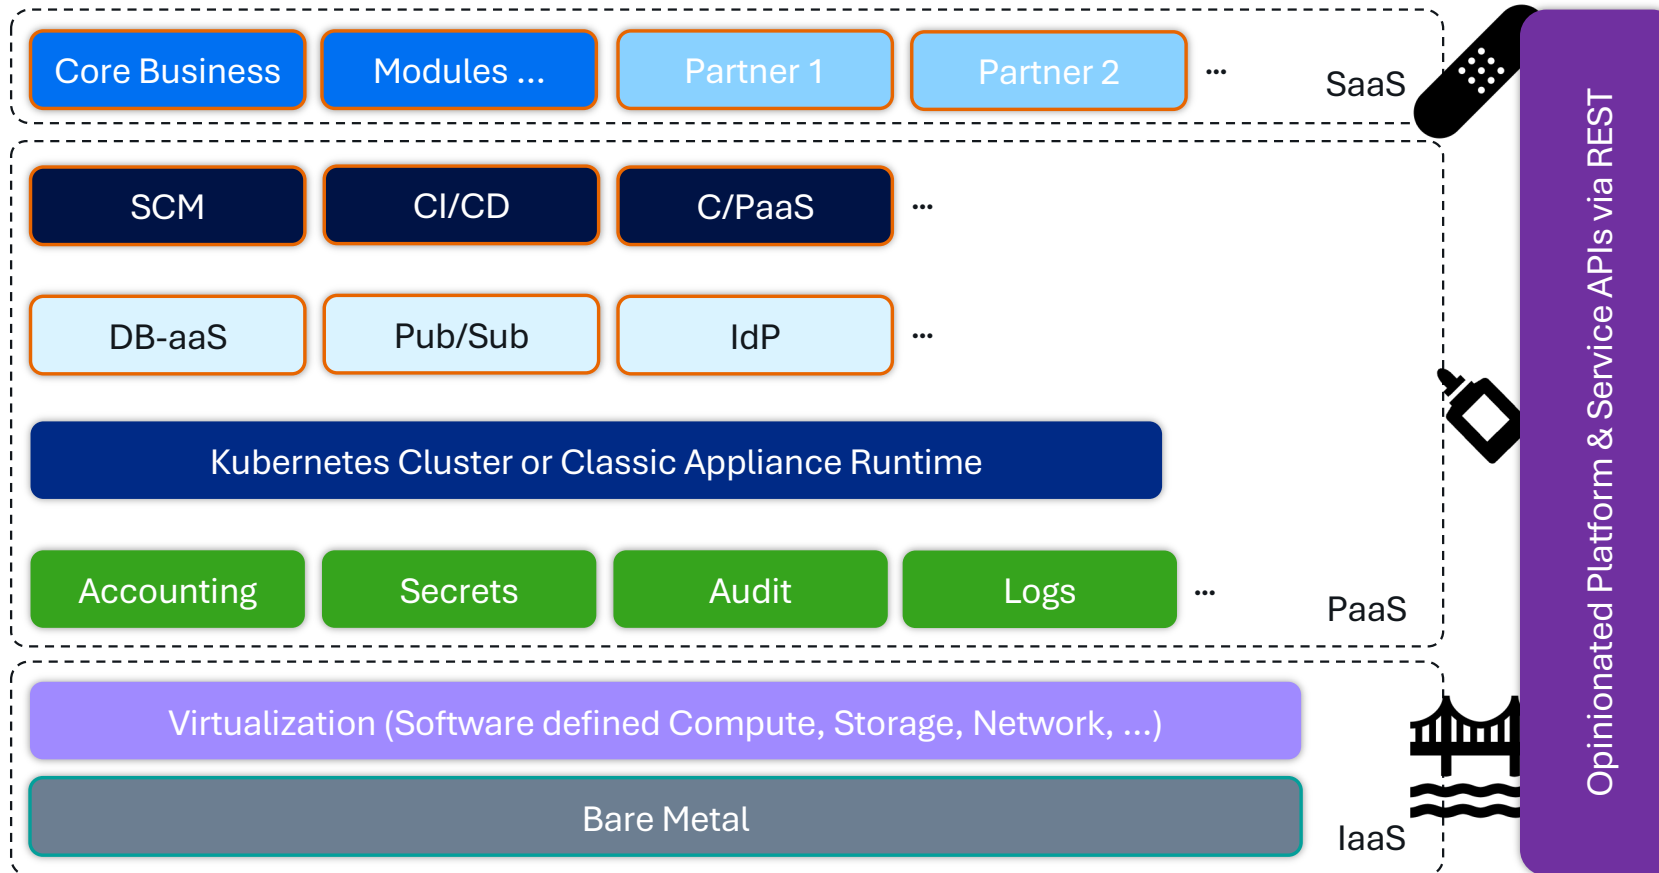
Core Business
Modules ...
Partner 1
Partner 2
...
SaaS

SCM
CI/CD
C/PaaS
...

DB-aaS
Pub/Sub
IdP
...

Kubernetes Cluster or Classic Appliance Runtime

Accounting
Secrets
Audit
Logs
...
PaaS

Virtualization (Software defined Compute, Storage, Network, ...)

Bare Metal
IaaS

Opinionated Platform & Service APIs via REST